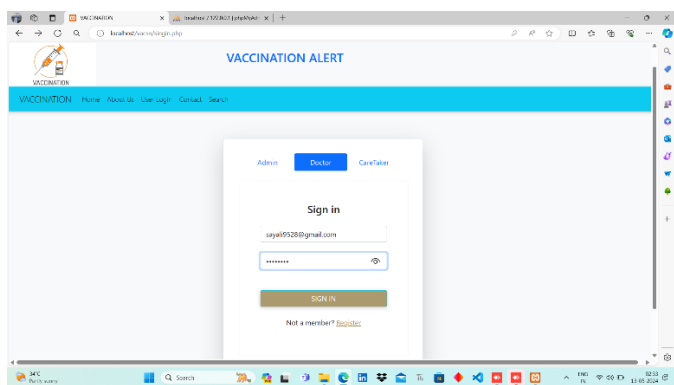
VACCINATION
localhost / 127.0.0.1 | phpMyAdmin

localhost/vaccin/signin.php

VACCINATION

VACCINATION ALERT

VACCINATION Home About Us User Login Contact Search

Admin Doctor CareTaker

Sign in

sayali9528@gmail.com

••••••••

SIGN IN

Not a member? Register

34°C
Partly sunny

Search

ENG
IN

02:33
13-05-2024